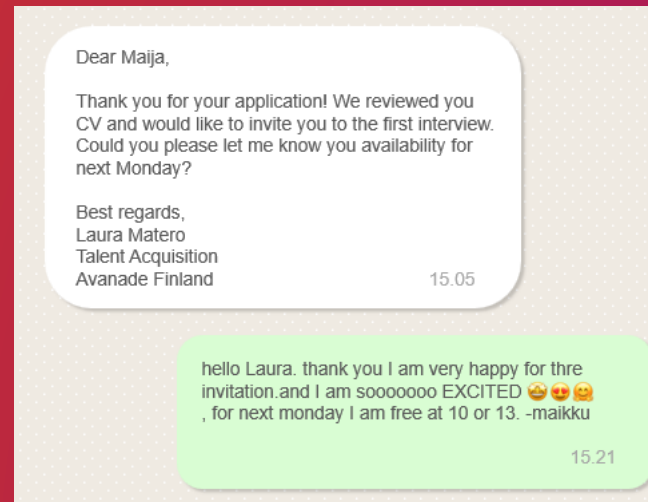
Dear Maija,

Thank you for your application! We reviewed you CV and would like to invite you to the first interview. Could you please let me know you availability for next Monday?

Best regards,
Laura Matero
Talent Acquisition
Avanade Finland

15.05

hello Laura. thank you I am very happy for thre invitation.and I am sooooooo EXCITED 🤩😍🤗 , for next monday I am free at 10 or 13. -maikku

15.21